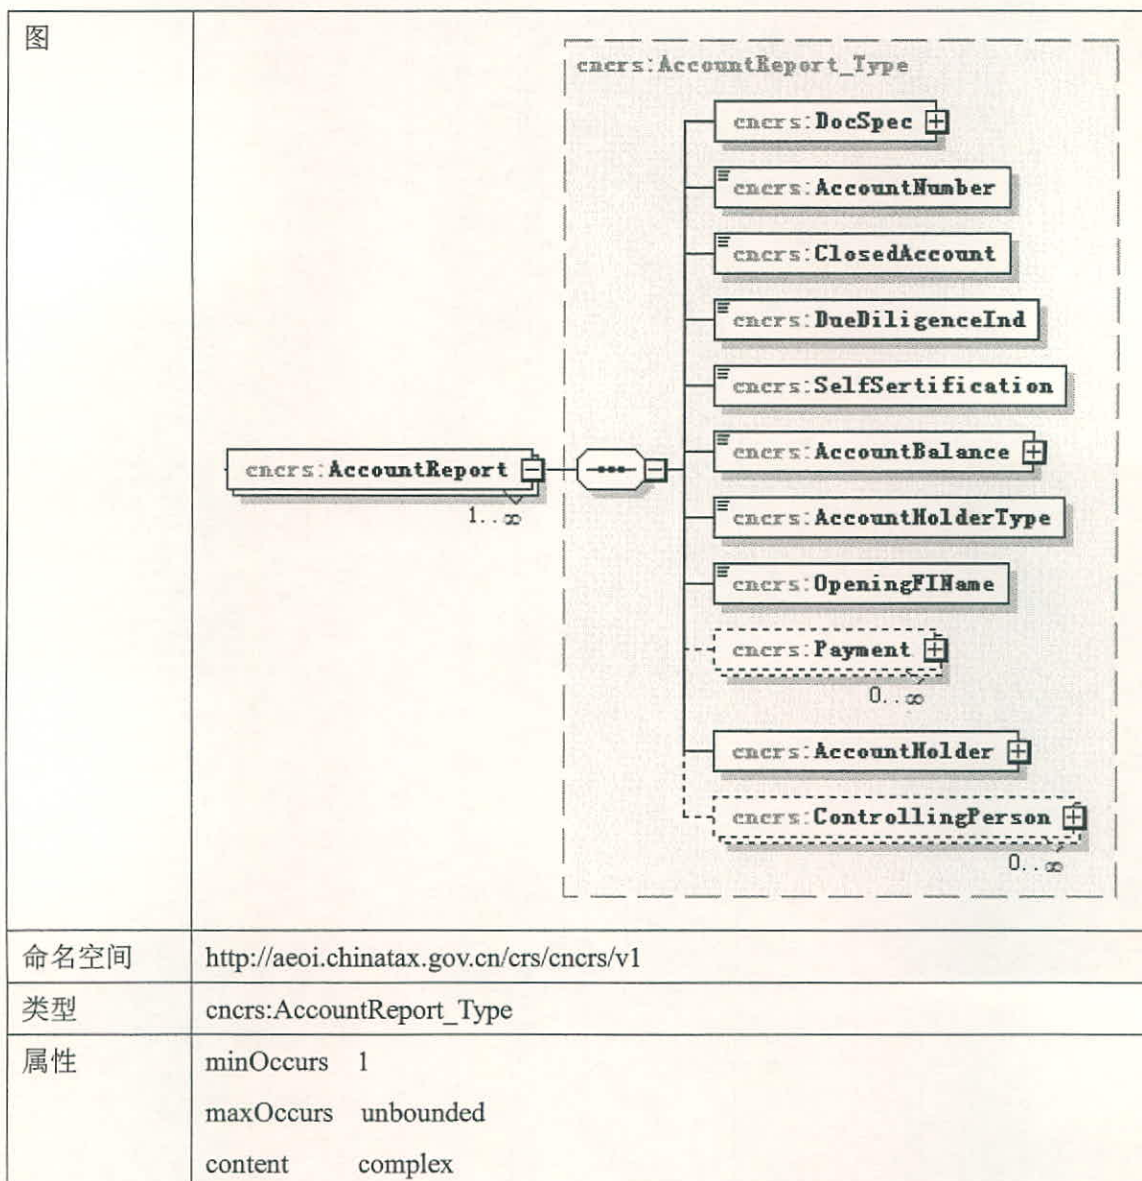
| 图 | cncrs:AccountReport_Type<br>cncrs:AccountReport<br>1..∞<br>cncrs:DocSpec<br>cncrs:AccountNumber<br>cncrs:ClosedAccount<br>cncrs:DueDiligenceInd<br>cncrs:SelfSertification<br>cncrs:AccountBalance<br>cncrs:AccountHolderType<br>cncrs:OpeningFIName<br>cncrs:Payment<br>0..∞<br>cncrs:AccountHolder<br>cncrs:ControllingPerson<br>0..∞ |
|---|---|
| 命名空间 | http://aeoi.chinatax.gov.cn/crs/cncrs/v1 |
| 类型 | cncrs:AccountReport_Type |
| 属性 | minOccurs 1<br>maxOccurs unbounded<br>content complex |